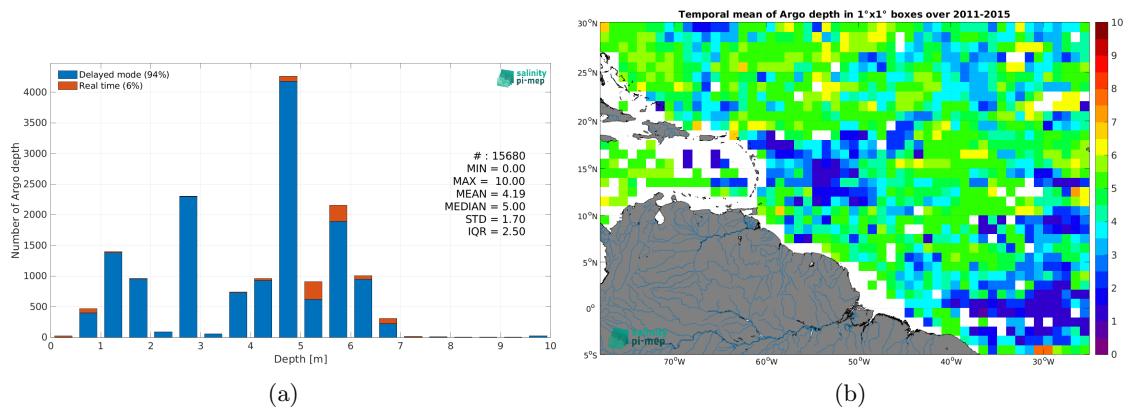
Delayed mode (94%)
Real time (6%)

salinity
pi-mep

Number of Argo depth

4000
3500
3000
2500
2000
1500
1000
500
0

# : 15680
MIN = 0.00
MAX = 10.00
MEAN = 4.19
MEDIAN = 5.00
STD = 1.70
IQR = 2.50

0 1 2 3 4 5 6 7 8 9 10
Depth [m]

(a)

Temporal mean of Argo depth in 1°x1° boxes over 2011-2015

30°N
25°N
20°N
15°N
10°N
5°N
0°
5°S

70°W 60°W 50°W 40°W 30°W

10
9
8
7
6
5
4
3
2
1
0

salinity
pi-mep

(b)